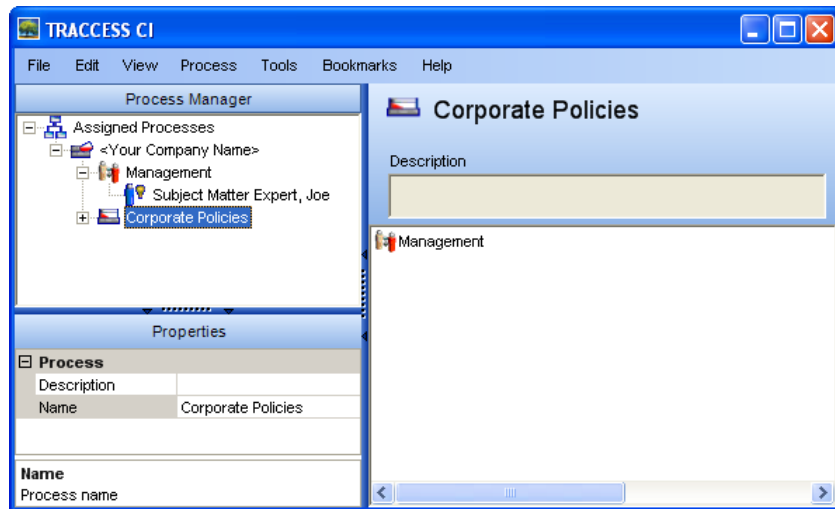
TRACCESS CI

File Edit View Process Tools Bookmarks Help

Process Manager

Assigned Processes
<Your Company Name>
Management
Subject Matter Expert, Joe
Corporate Policies

Properties

Process

| Description | |
|---|---|
| Name | Corporate Policies |

Name
Process name

Corporate Policies

Description

Management